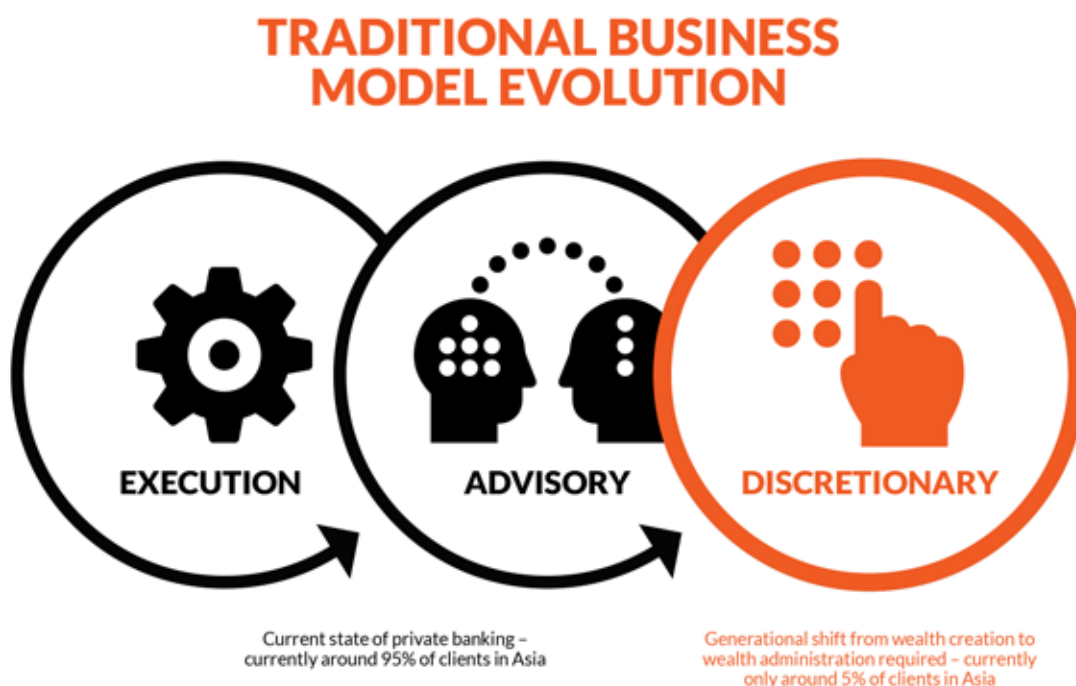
TRADITIONAL BUSINESS MODEL EVOLUTION

EXECUTION

ADVISORY

DISCRETIONARY

Current state of private banking – currently around 95% of clients in Asia

Generational shift from wealth creation to wealth administration required – currently only around 5% of clients in Asia